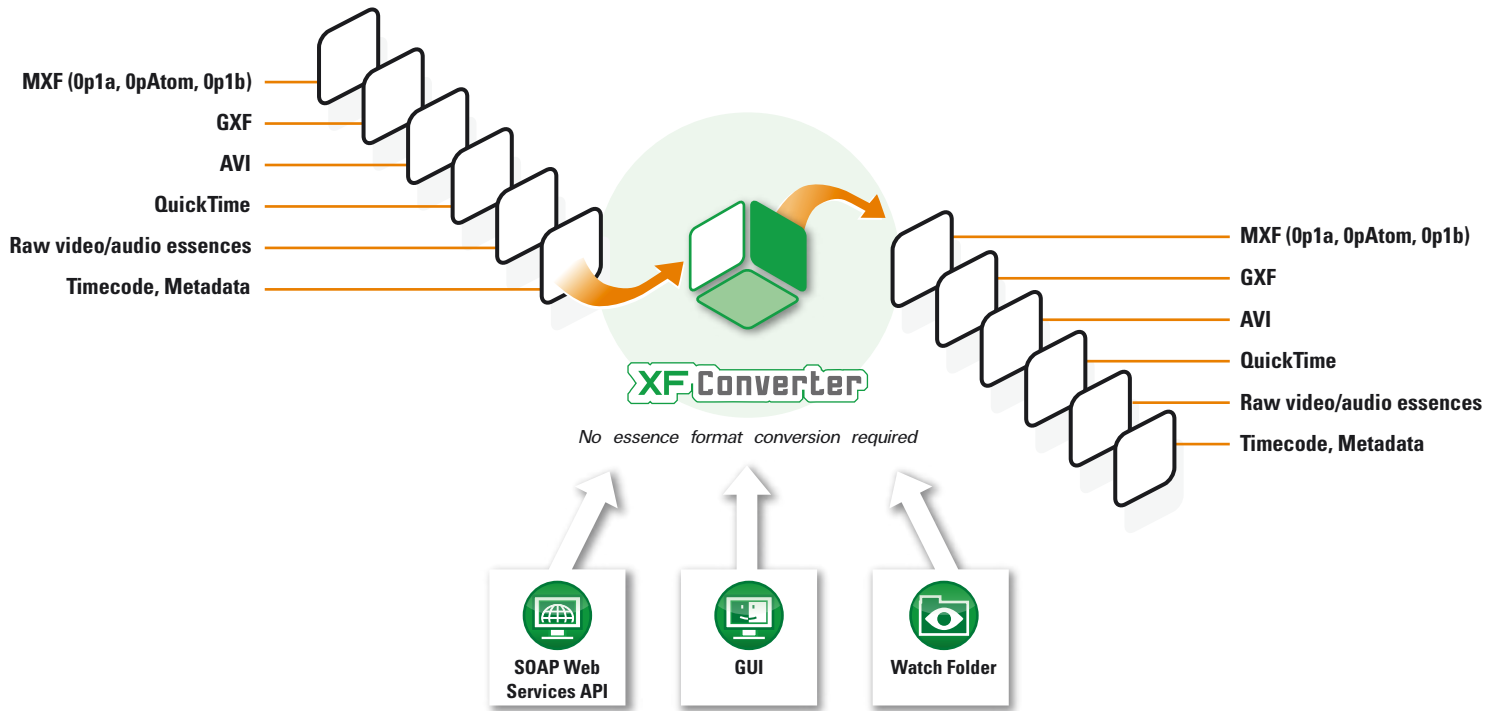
MXF (0p1a, 0pAtom, 0p1b)
GXF
AVI
QuickTime
Raw video/audio essences
Timecode, Metadata

XF Converter
No essence format conversion required

MXF (0p1a, 0pAtom, 0p1b)
GXF
AVI
QuickTime
Raw video/audio essences
Timecode, Metadata

SOAP Web Services API
GUI
Watch Folder